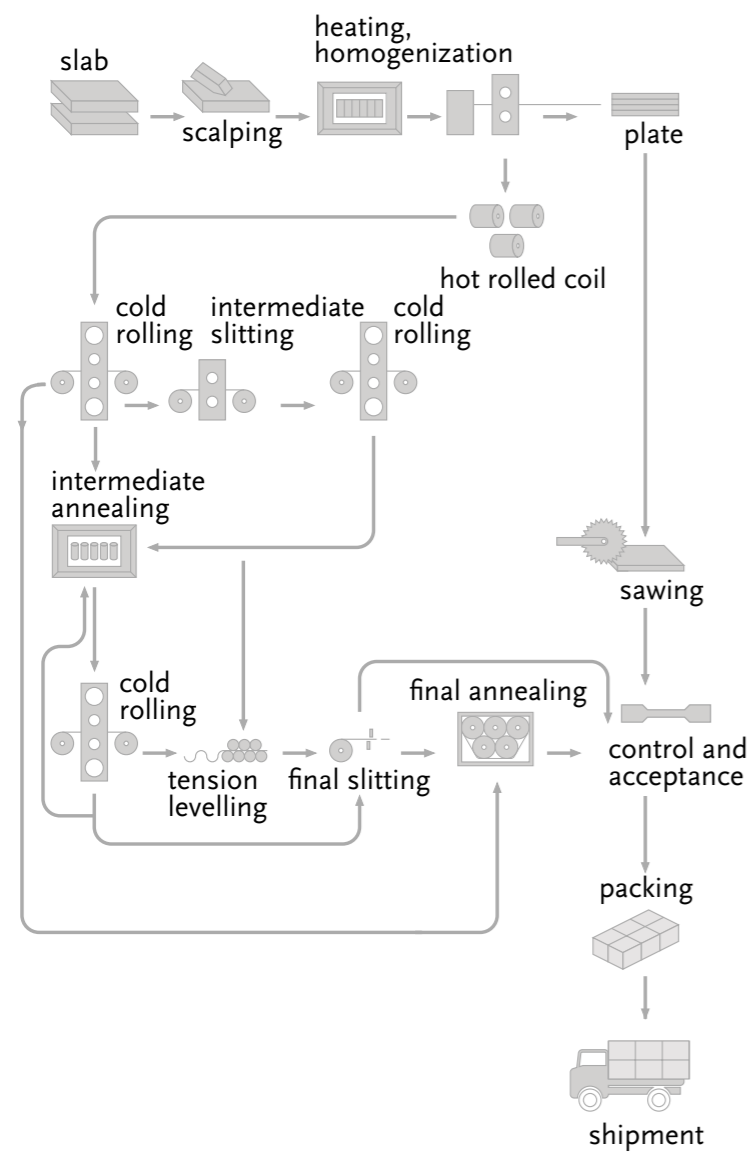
slab

scalping

heating, homogenization

plate

hot rolled coil

cold rolling

intermediate slitting

cold rolling

intermediate annealing

sawing

cold rolling

final annealing

control and acceptance

tension levelling

final slitting

packing

shipment